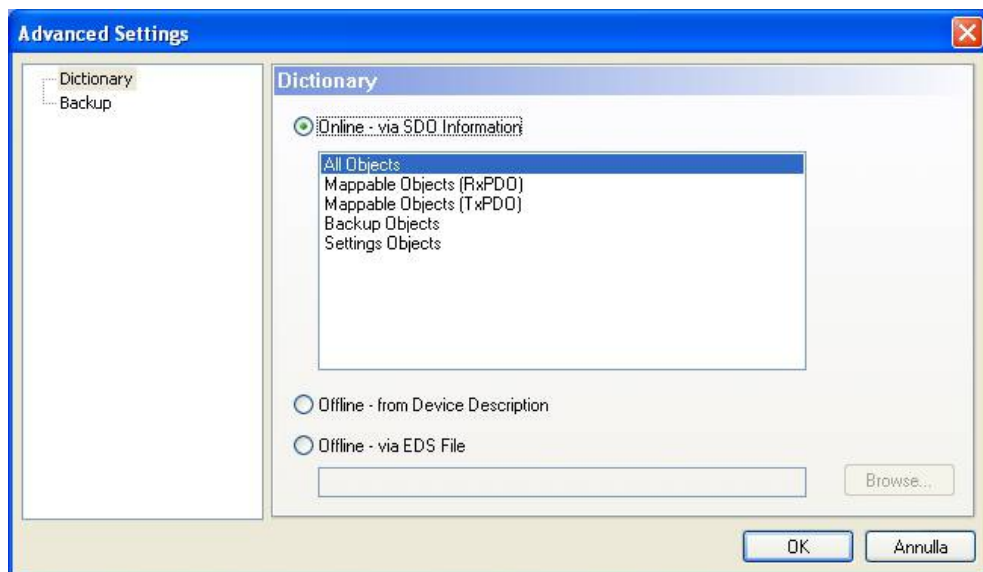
Advanced Settings

Dictionary
Backup

Dictionary

Online - via SDO Information

All Objects
Mappable Objects (RxPDO)
Mappable Objects (TxPDO)
Backup Objects
Settings Objects

Offline - from Device Description

Offline - via EDS File

Browse...

OK
Annulla